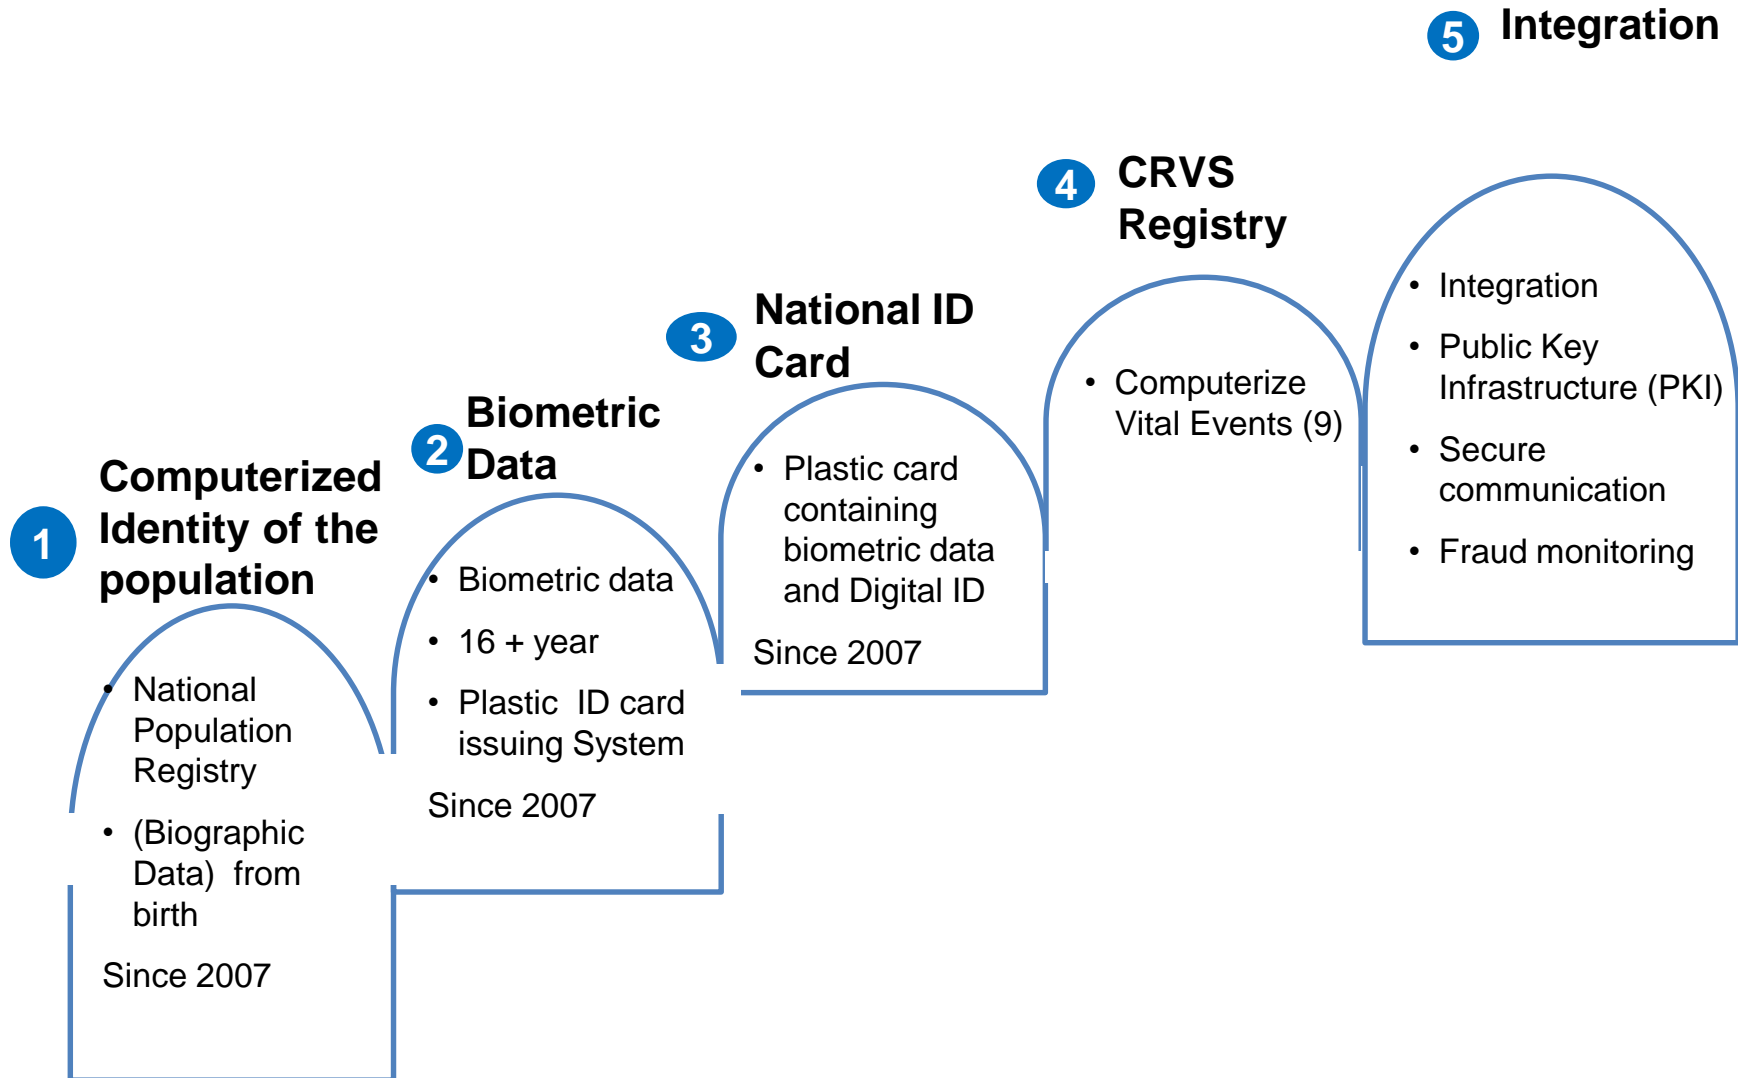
1 Computerized Identity of the population

- National Population Registry
- (Biographic Data) from birth

Since 2007

2 Biometric Data

- Biometric data
- 16 + year
- Plastic ID card issuing System

Since 2007

3 National ID Card

- Plastic card containing biometric data and Digital ID

Since 2007

4 CRVS Registry

- Computerize Vital Events (9)

5 Integration

- Integration
- Public Key Infrastructure (PKI)
- Secure communication
- Fraud monitoring